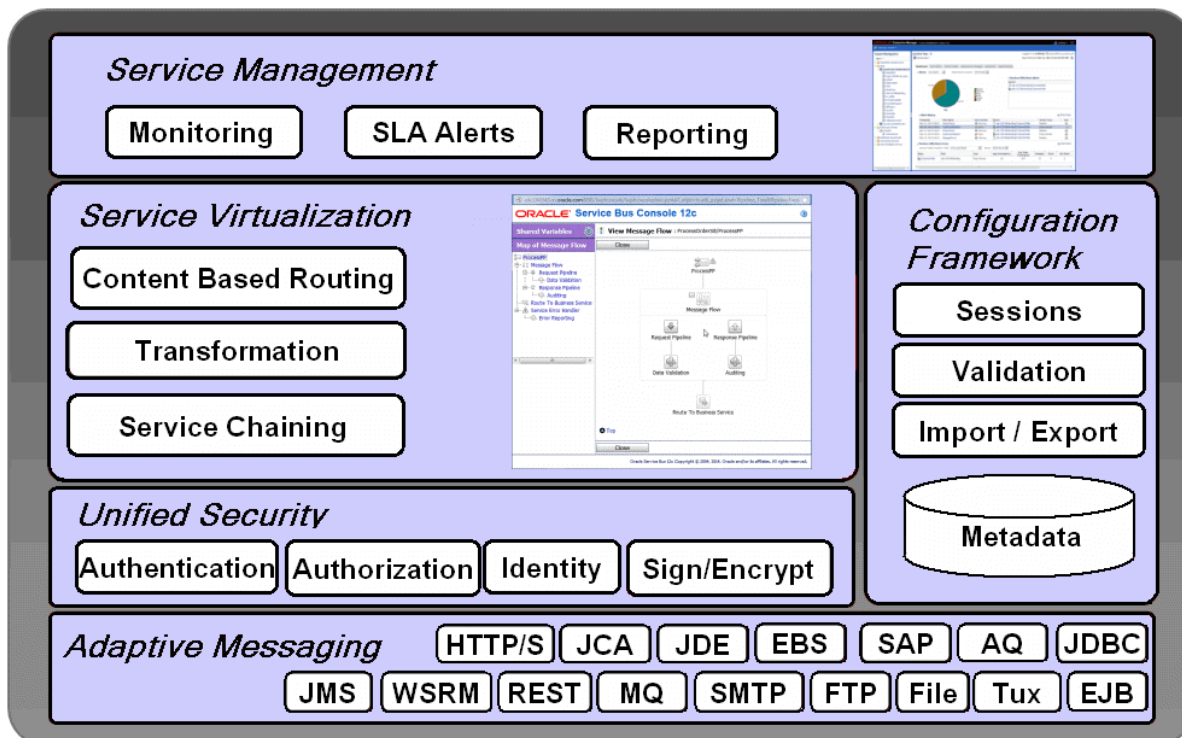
Service Management

Monitoring

SLA Alerts

Reporting

Service Virtualization

ORACLE Service Bus Console 12c

Shared Variables

Map of Message Flow

View Message Flow

Close

ProcessPP

Message Flow

Request Pipeline

Data Validation

Response Pipeline

Auditing

Route To Business Service

Service Error Handler

Error Reporting

Top

Close

Content Based Routing

Transformation

Service Chaining

Configuration Framework

Sessions

Validation

Import / Export

Metadata

Unified Security

Authentication

Authorization

Identity

Sign/Encrypt

Adaptive Messaging

HTTP/S

JCA

JDE

EBS

SAP

AQ

JDBC

JMS

WSRM

REST

MQ

SMTP

FTP

File

Tux

EJB